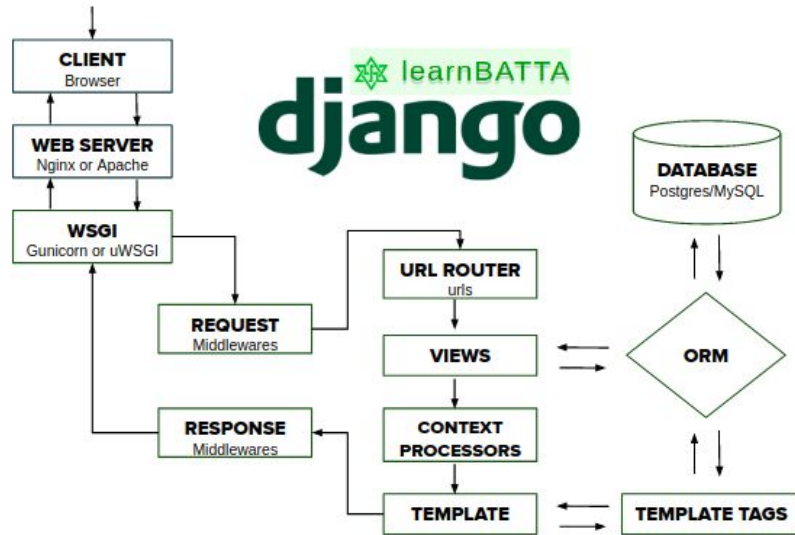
CLIENT
Browser

WEB SERVER
Nginx or Apache

WSGI
Gunicorn or uWSGI

learnBATTA

django

DATABASE
Postgres/MySQL

URL ROUTER
urls

REQUEST
Middlewares

VIEWS

ORM

RESPONSE
Middlewares

CONTEXT PROCESSORS

TEMPLATE

TEMPLATE TAGS